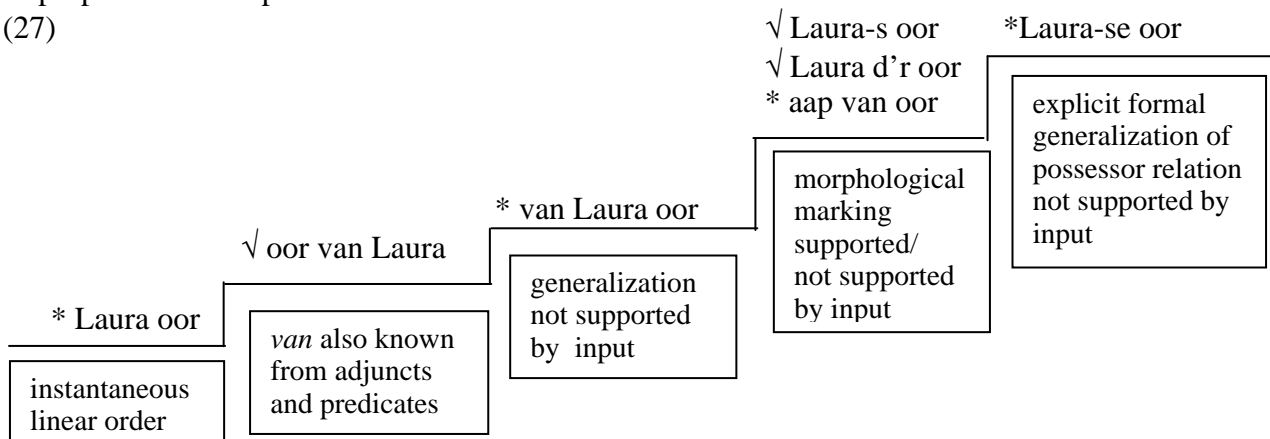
(27)

* Laura oor

instantaneous linear order

√ oor van Laura

*van* also known from adjuncts and predicates

* van Laura oor

generalization not supported by input

√ Laura-s oor
√ Laura d'r oor
* aap van oor

morphological marking supported/ not supported by input

*Laura-se oor

explicit formal generalization of possessor relation not supported by input